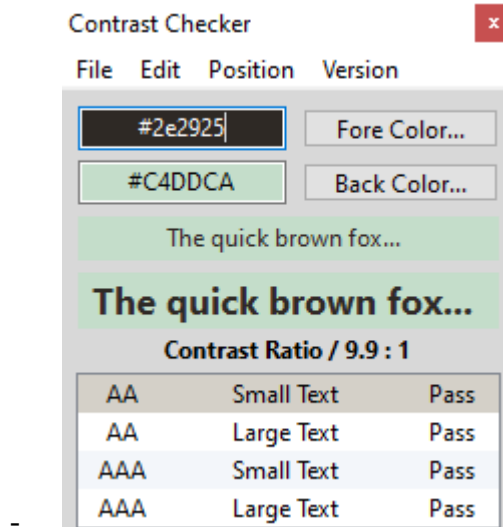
Contrast Checker x

File Edit Position Version

#2e2925 Fore Color...

#C4DDCA Back Color...

The quick brown fox...

The quick brown fox...

Contrast Ratio / 9.9 : 1

| | | |
|---|---|---|
| AA | Small Text | Pass |
| AA | Large Text | Pass |
| AAA | Small Text | Pass |
| AAA | Large Text | Pass |

-